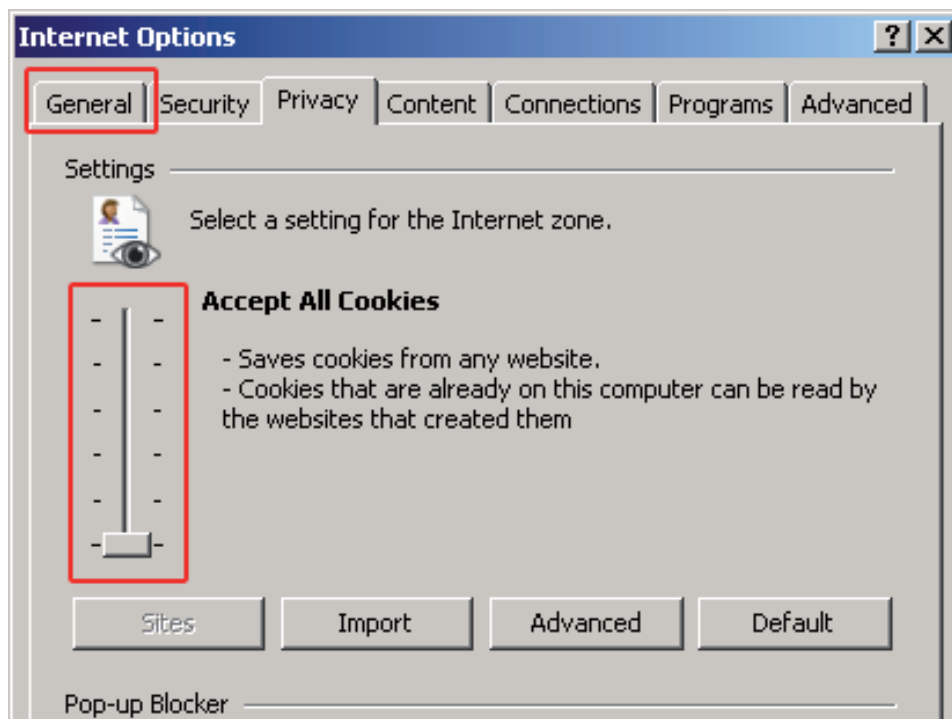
Internet Options

?

General | Security | Privacy | Content | Connections | Programs | Advanced

Settings

Select a setting for the Internet zone.

Accept All Cookies

- Saves cookies from any website.
- Cookies that are already on this computer can be read by the websites that created them

Sites | Import | Advanced | Default

Pop-up Blocker